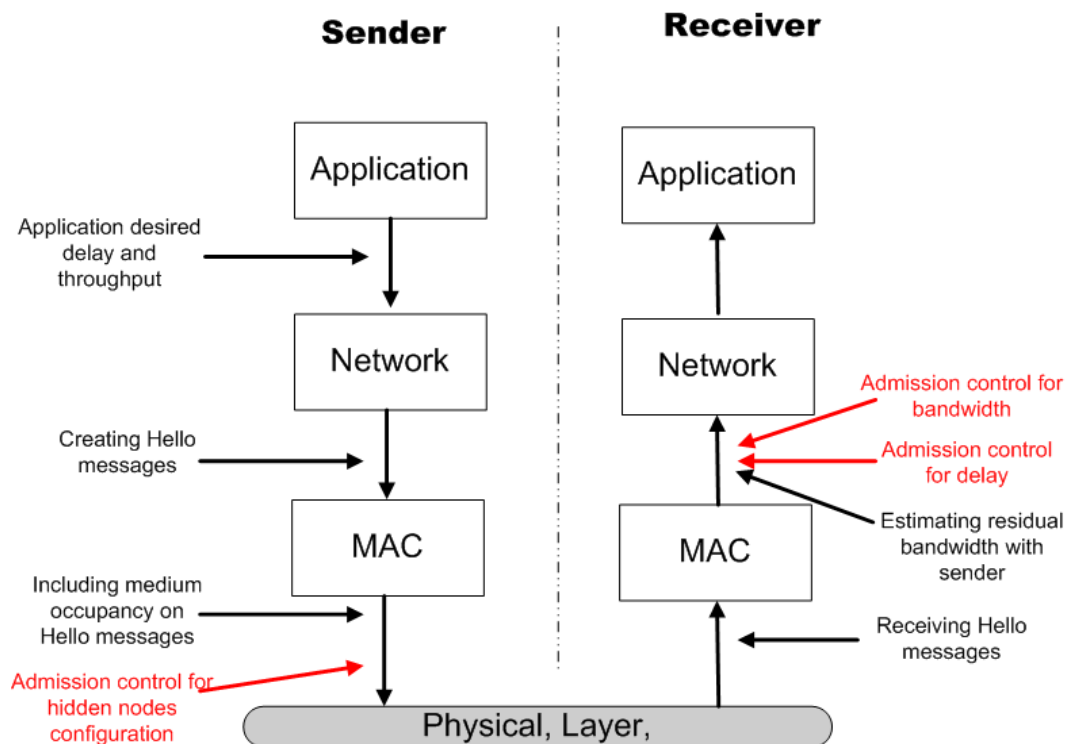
Sender

Receiver

Application

Application desired delay and throughput

Network

Creating Hello messages

MAC

Including medium occupancy on Hello messages

Admission control for hidden nodes configuration

Application

Network

Admission control for bandwidth

Admission control for delay

Estimating residual bandwidth with sender

MAC

Receiving Hello messages

Physical, Layer,